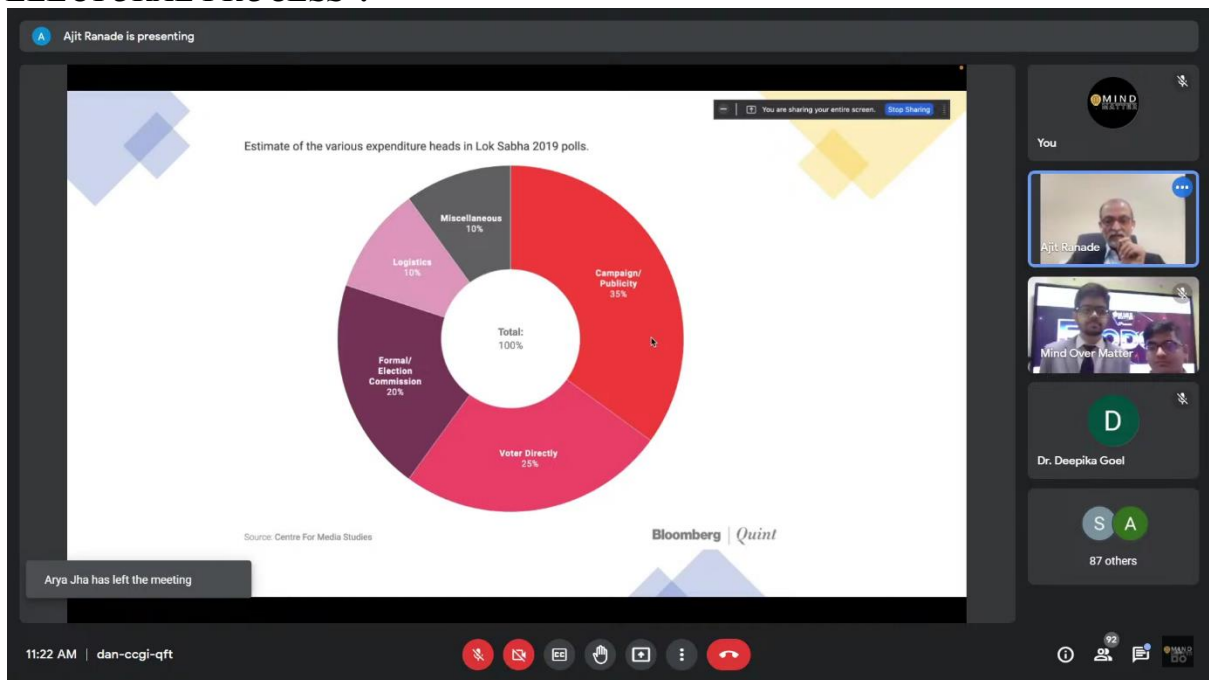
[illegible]

A Ajit Ranade is presenting

You are sharing your entire screen. Stop Sharing

Estimate of the various expenditure heads in Lok Sabha 2019 polls.

Miscellaneous
10%

Logistics
10%

Campaign/
Publicity
35%

Total:
100%

Formal/
Election
Commission
20%

Voter Directly
25%

Source: Centre For Media Studies

Bloomberg | Quint

MIND MATTER

You

Ajit Ranade

Mind Over Matter

D

Dr. Deepika Goel

S A

87 others

Arya Jha has left the meeting

11:22 AM | dan-ccgi-qft

92